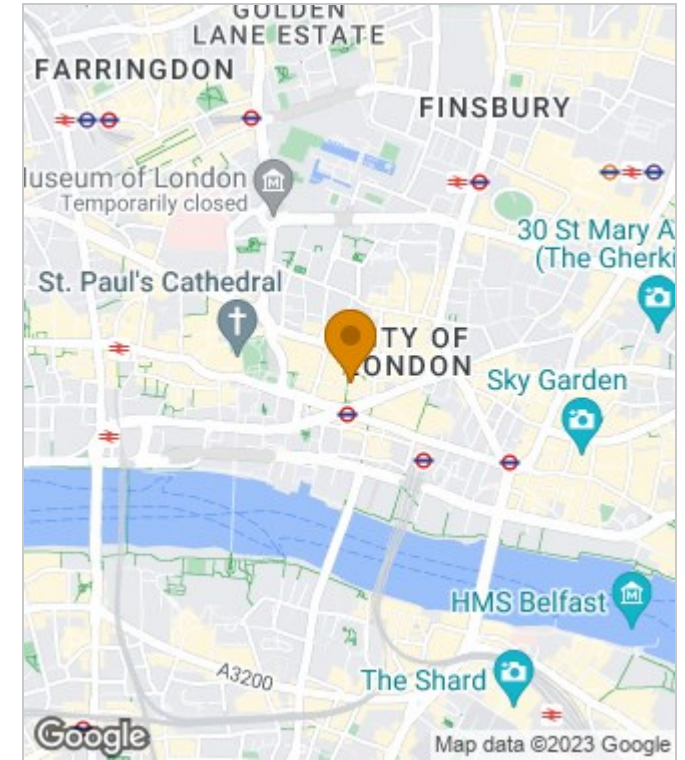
GOLDEN LANE ESTATE
FARRINGDON
FINSBURY
luseum of London
Temporarily closed
30 St Mary A
(The Gherki
St. Paul's Cathedral
TY OF
ONDON
Sky Garden
HMS Belfast
A3200
The Shard
Google
Map data ©2023 Google